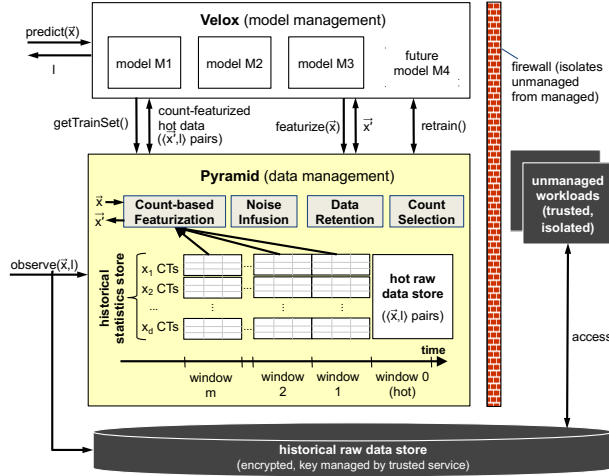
predict($\vec{x}$)

l

**Velox** (model management)

model M1

model M2

model M3

future model M4

firewall (isolates unmanaged from managed)

getTrainSet()

count-featurized hot data (($\vec{x'}$,l) pairs)

featurize($\vec{x}$)

$\vec{x'}$

retrain()

**Pyramid** (data management)

$\vec{x}$

$\vec{x'}$

**Count-based Featurization**

**Noise Infusion**

**Data Retention**

**Count Selection**

**unmanaged workloads (trusted, isolated)**

observe($\vec{x}$,l)

historical statistics store

$x_1$ CTs

$x_2$ CTs

$x_d$ CTs

...

⋮

**hot raw data store**

(($\vec{x}$,l) pairs)

access

time

window m

window 2

window 1

window 0 (hot)

**historical raw data store**

(encrypted, key managed by trusted service)